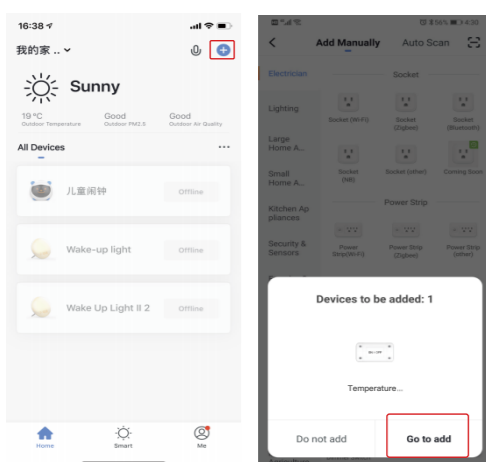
16:38

我的家 ..

Sunny

19 °C
Outdoor Temperature

Good
Outdoor PM2.5

Good
Outdoor Air Quality

All Devices

儿童闹钟
Offline

Wake-up light
Offline

Wake Up Light II 2
Offline

Home
Smart
Me

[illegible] 56% 4:30

Add Manually
Auto Scan

Electrician

Socket

Lighting

Socket (Wi-Fi)
Socket (Zigbee)
Socket (Bluetooth)

Large Home A...

Small Home A...

Socket (NB)
Socket (other)
Coming Soon

Kitchen Appliances

Power Strip

Security & Sensors

Power Strip(Wi-Fi)
Power Strip (Zigbee)
Power Strip (other)

Devices to be added: 1

Temperature...

Do not add
Go to add